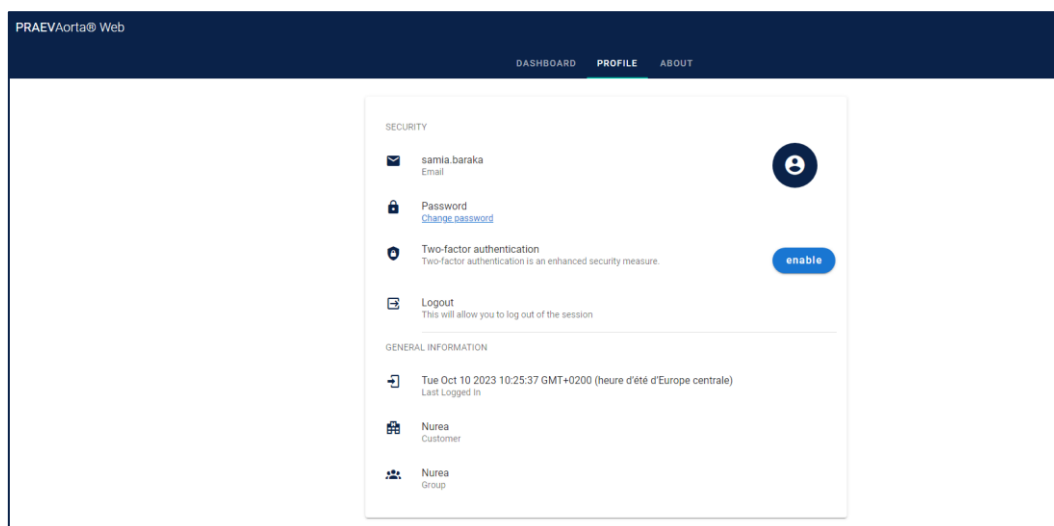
PRAEVAorta® Web

DASHBOARD PROFILE ABOUT

SECURITY

samia.baraka
Email

Password
Change password

Two-factor authentication
Two-factor authentication is an enhanced security measure.

enable

Logout
This will allow you to log out of the session

GENERAL INFORMATION

Tue Oct 10 2023 10:25:37 GMT+0200 (heure d'été d'Europe centrale)
Last Logged In

Nurea
Customer

Nurea
Group